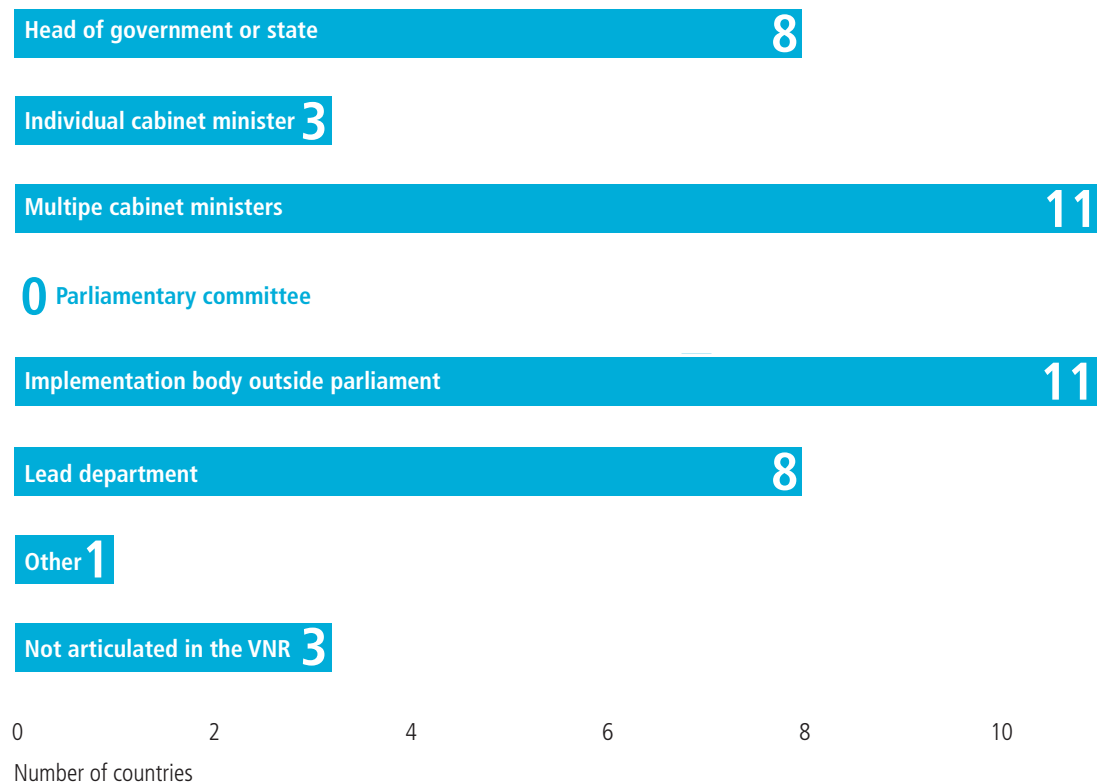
Head of government or state 8

Individual cabinet minister 3

Multipe cabinet ministers 11

0 Parliamentary committee

Implementation body outside parliament 11

Lead department 8

Other 1

Not articulated in the VNR 3

0 2 4 6 8 10

Number of countries